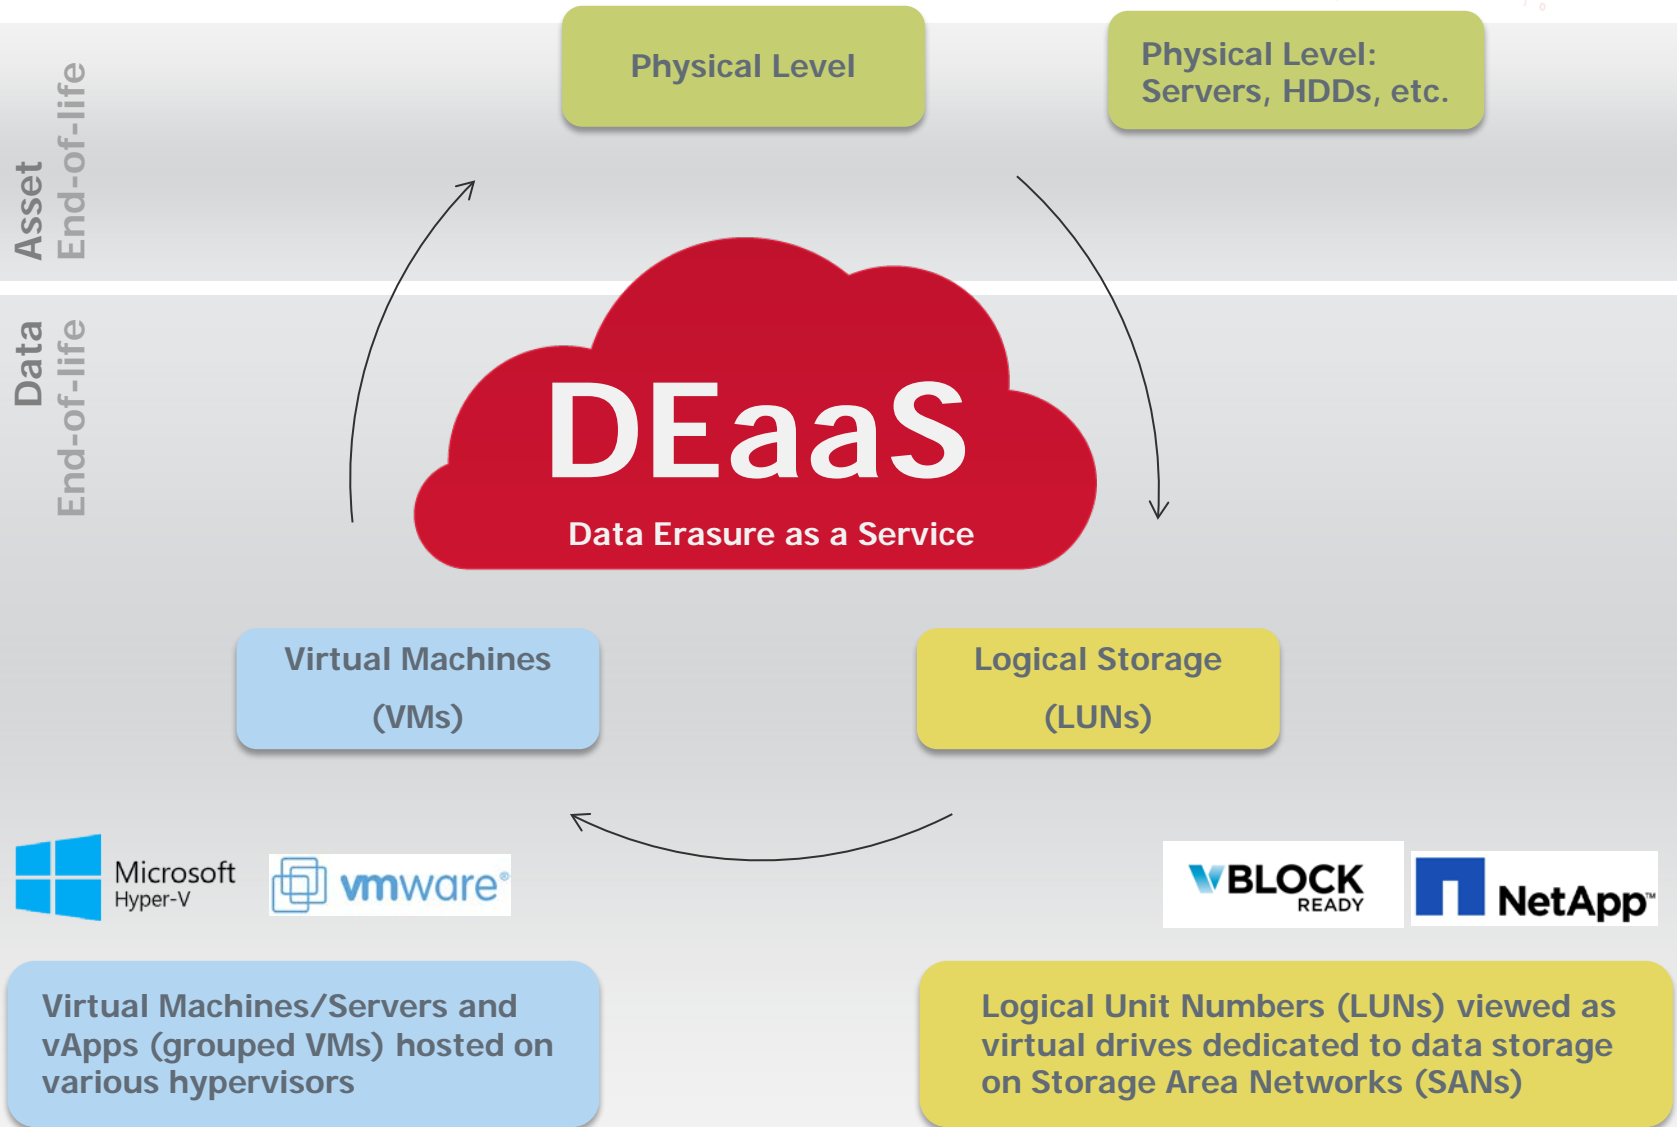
Asset
End-of-life

Physical Level

Physical Level:
Servers, HDDs, etc.

Data
End-of-life

DEaaS
Data Erasure as a Service

Virtual Machines
(VMs)

Logical Storage
(LUNs)

Microsoft
Hyper-V

vmware®

VBLOCK
READY

NetApp®

Virtual Machines/Servers and vApps (grouped VMs) hosted on various hypervisors

Logical Unit Numbers (LUNs) viewed as virtual drives dedicated to data storage on Storage Area Networks (SANs)